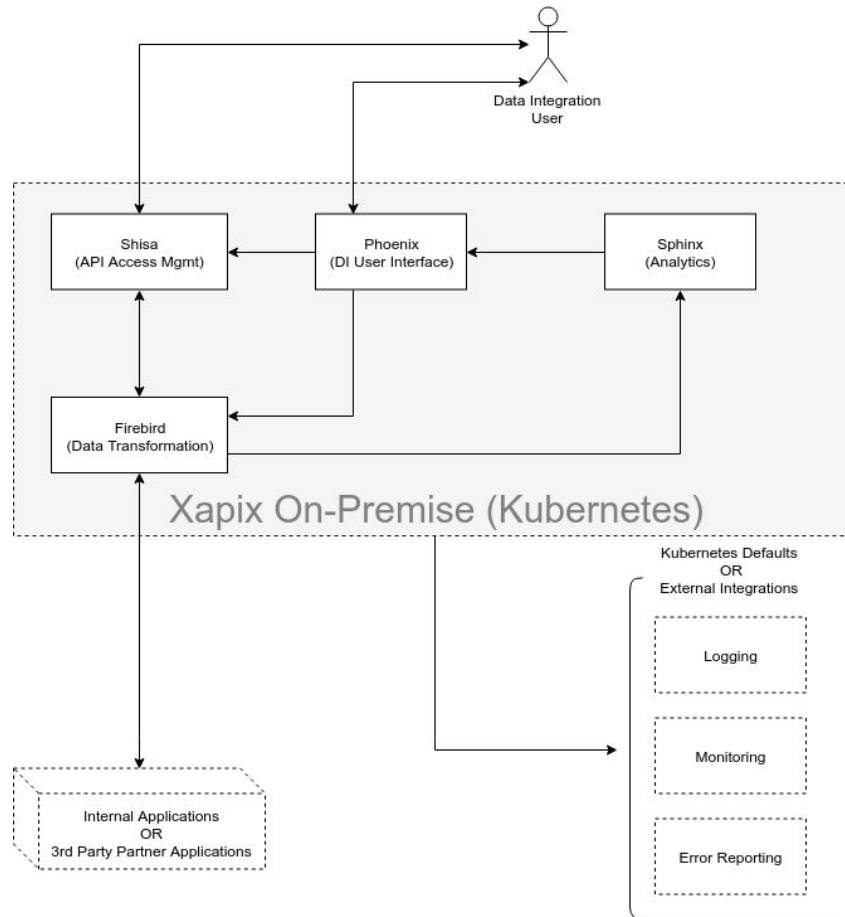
Data Integration User

Shisa
(API Access Mgmt)

Phoenix
(DI User Interface)

Sphinx
(Analytics)

Firebird
(Data Transformation)

Xapix On-Premise (Kubernetes)

Kubernetes Defaults
OR
External Integrations

Logging

Monitoring

Error Reporting

Internal Applications
OR
3rd Party Partner Applications